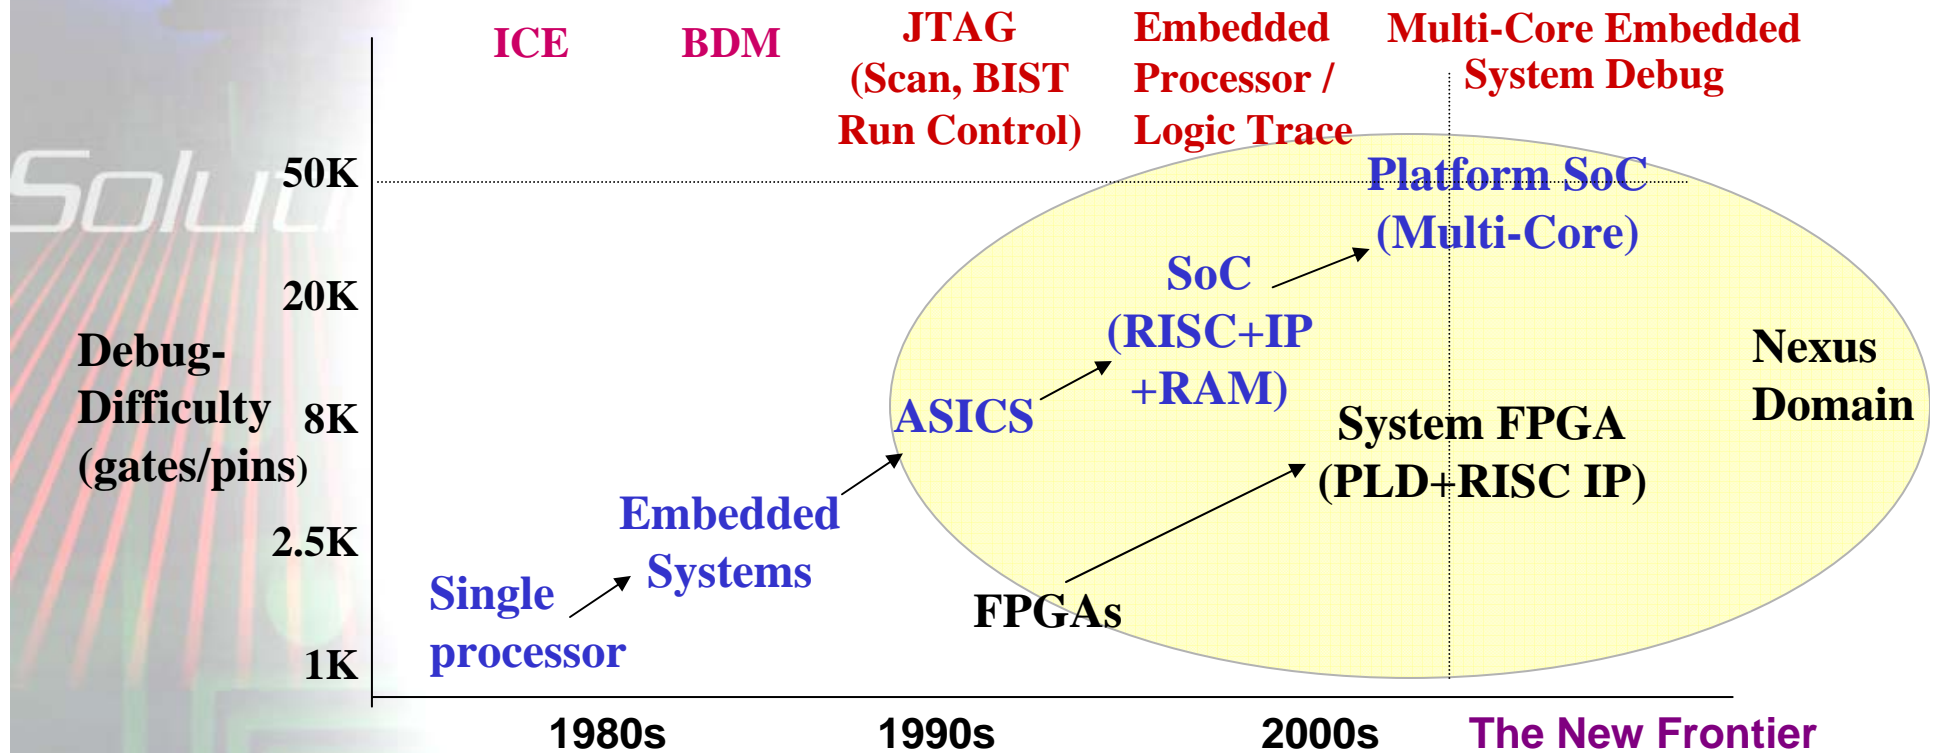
ICE

BDM

JTAG (Scan, BIST Run Control)

Embedded Processor / Logic Trace

Multi-Core Embedded System Debug

Solu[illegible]

50K

20K

8K

2.5K

1K

Debug-Difficulty (gates/pins)

Platform SoC (Multi-Core)

SoC (RISC+IP +RAM)

Nexus Domain

ASICS

System FPGA (PLD+RISC IP)

Embedded Systems

Single processor

FPGAs

1980s

1990s

2000s

The New Frontier